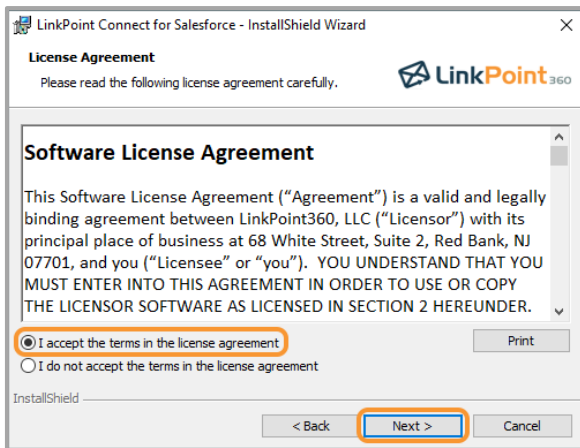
LinkPoint Connect for Salesforce - InstallShield Wizard

License Agreement

Please read the following license agreement carefully.

LinkPoint360

Software License Agreement

This Software License Agreement (“Agreement”) is a valid and legally binding agreement between LinkPoint360, LLC (“Licensor”) with its principal place of business at 68 White Street, Suite 2, Red Bank, NJ 07701, and you (“Licensee” or “you”). YOU UNDERSTAND THAT YOU MUST ENTER INTO THIS AGREEMENT IN ORDER TO USE OR COPY THE LICENSOR SOFTWARE AS LICENSED IN SECTION 2 HEREUNDER.

I accept the terms in the license agreement

Print

I do not accept the terms in the license agreement

InstallShield

< Back

Next >

Cancel